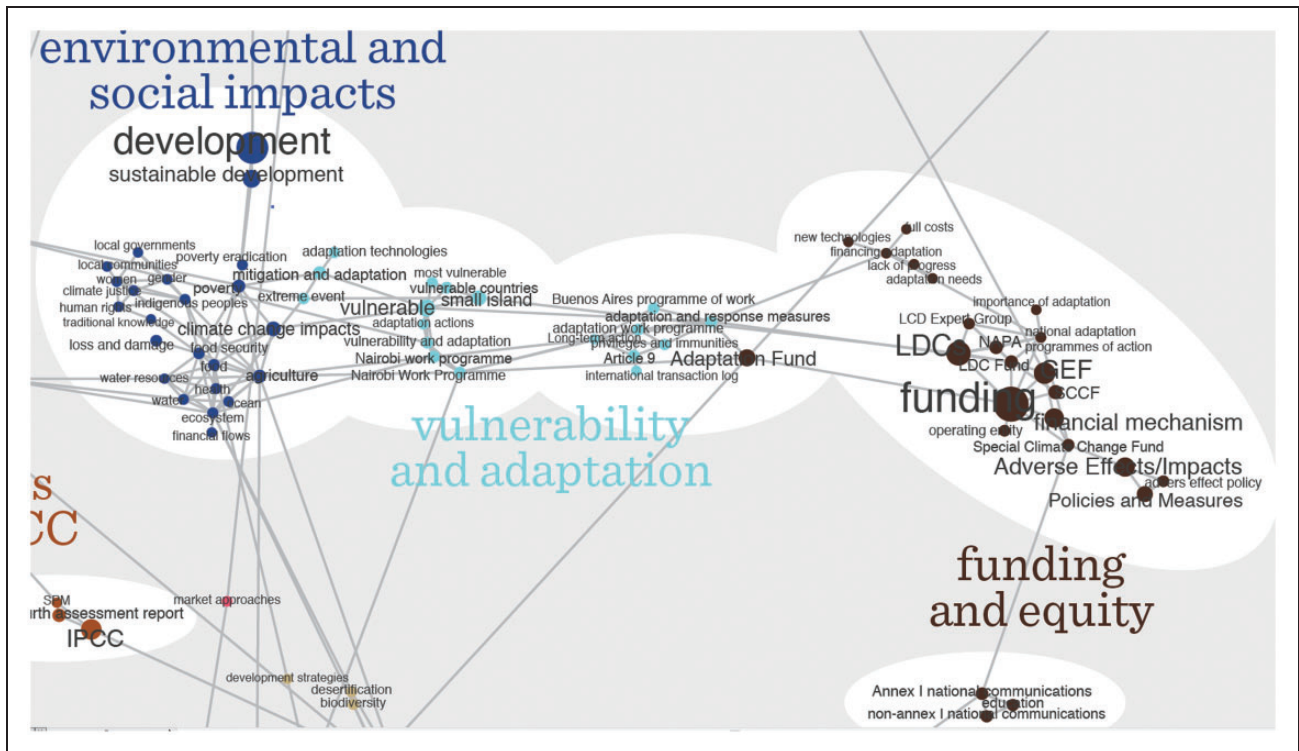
environmental and social impacts

development
sustainable development

local governments
local communities
women
gender
poverty eradication
climate justice
human rights
indigenous peoples
traditional knowledge
poverty
mitigation and adaptation
adaptation technologies
extreme event
climate change impacts
loss and damage
food security
food
water resources
health
agriculture
water
ocean
ecosystem
financial flows

most vulnerable
vulnerable countries
small island
vulnerable
adaptation actions
vulnerability and adaptation
Nairobi work programme
Nairobi Work Programme

Buenos Aires programme of work
adaptation and response measures
adaptation work programme
Long-term action
privileges and immunities
Article 9
international transaction log
Adaptation Fund

vulnerability and adaptation

new technologies
full costs
financing adaptation
lack of progress
adaptation needs
importance of adaptation
LCD Expert Group
national adaptation programmes of action
LDCs
NAPA
LDC Fund
GEF
SCCF
funding
financial mechanism
operating entity
Special Climate Change Fund
Adverse Effects/Impacts
adverse effect policy
Policies and Measures

funding and equity

s
CC

SPM
rth assessment report
IPCC
market approaches

development strategies
desertification
biodiversity

Annex I national communications
education
non-annex I national communications